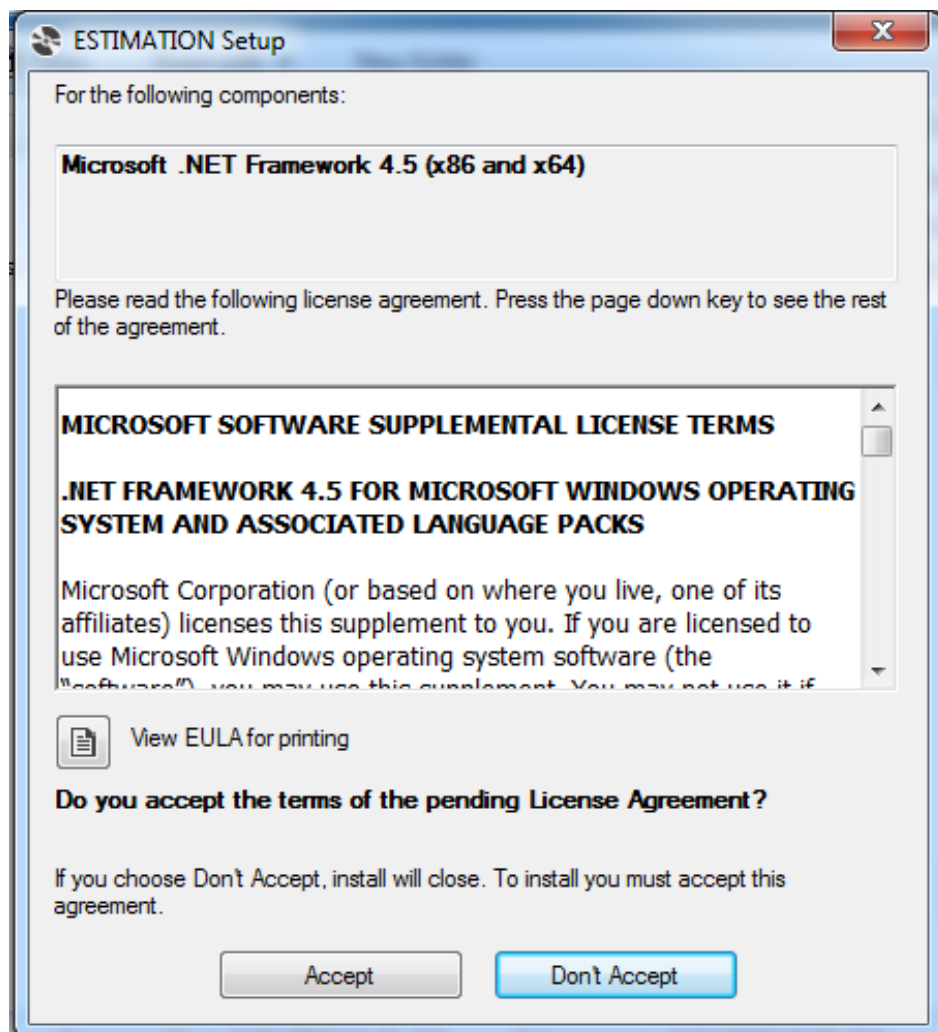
ESTIMATION Setup

For the following components:

Microsoft .NET Framework 4.5 (x86 and x64)

Please read the following license agreement. Press the page down key to see the rest of the agreement.

MICROSOFT SOFTWARE SUPPLEMENTAL LICENSE TERMS

.NET FRAMEWORK 4.5 FOR MICROSOFT WINDOWS OPERATING SYSTEM AND ASSOCIATED LANGUAGE PACKS

Microsoft Corporation (or based on where you live, one of its affiliates) licenses this supplement to you. If you are licensed to use Microsoft Windows operating system software (the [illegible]

View EULA for printing

Do you accept the terms of the pending License Agreement?

If you choose Don't Accept, install will close. To install you must accept this agreement.

Accept

Don't Accept